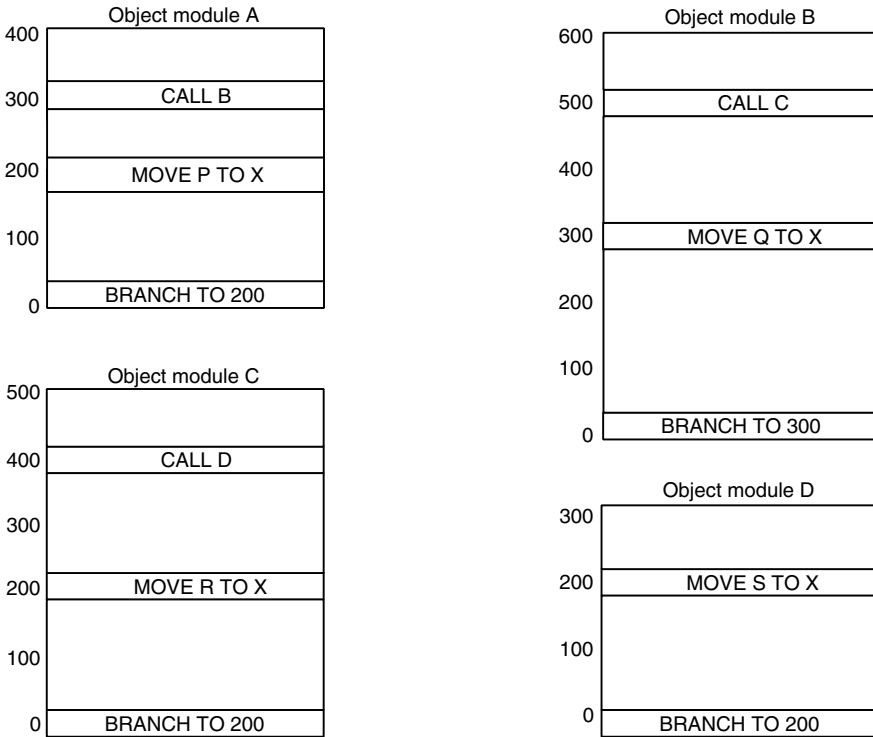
Object module A
400
300
200
100
0
CALL B
MOVE P TO X
BRANCH TO 200

Object module B
600
500
400
300
200
100
0
CALL C
MOVE Q TO X
BRANCH TO 300

Object module C
500
400
300
200
100
0
CALL D
MOVE R TO X
BRANCH TO 200

Object module D
300
200
100
0
MOVE S TO X
BRANCH TO 200